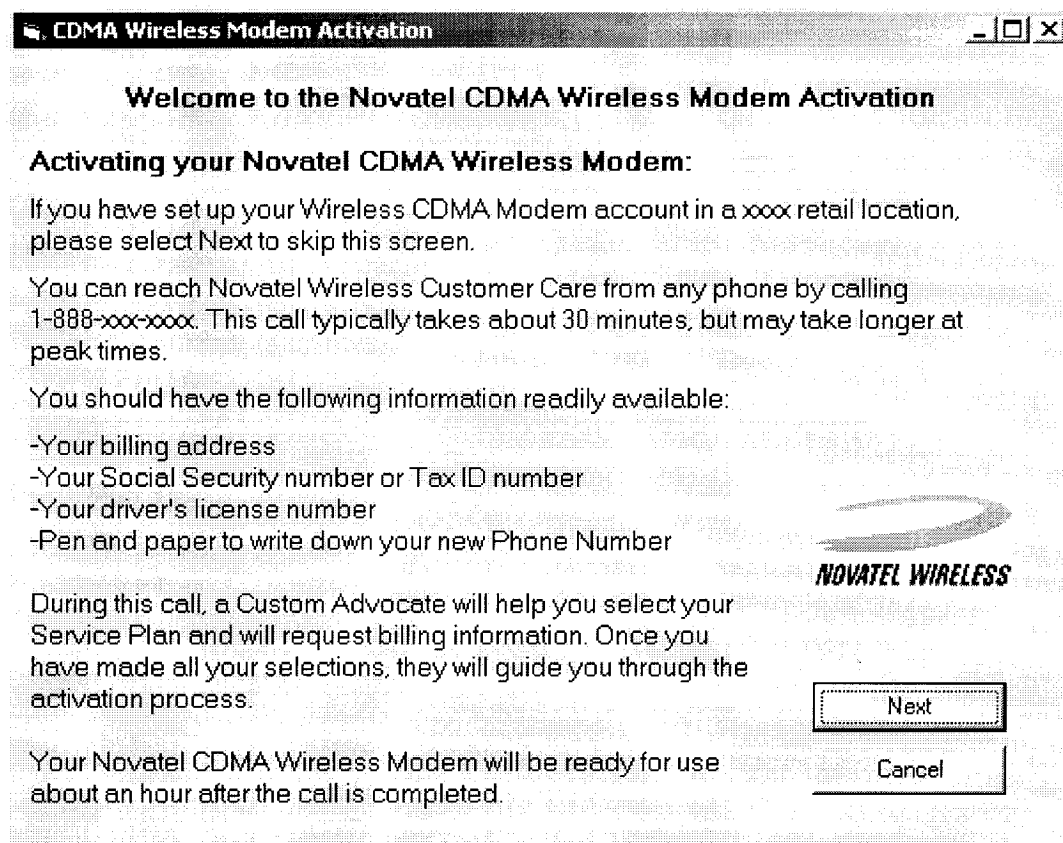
CDMA Wireless Modem Activation

Welcome to the Novatel CDMA Wireless Modem Activation

Activating your Novatel CDMA Wireless Modem:

If you have set up your Wireless CDMA Modem account in a xxxx retail location, please select Next to skip this screen.

You can reach Novatel Wireless Customer Care from any phone by calling 1-888-xxx-xxxx. This call typically takes about 30 minutes, but may take longer at peak times.

You should have the following information readily available:

-Your billing address
-Your Social Security number or Tax ID number
-Your driver's license number
-Pen and paper to write down your new Phone Number

NOVATEL WIRELESS

During this call, a Custom Advocate will help you select your Service Plan and will request billing information. Once you have made all your selections, they will guide you through the activation process.

Next

Cancel

Your Novatel CDMA Wireless Modem will be ready for use about an hour after the call is completed.